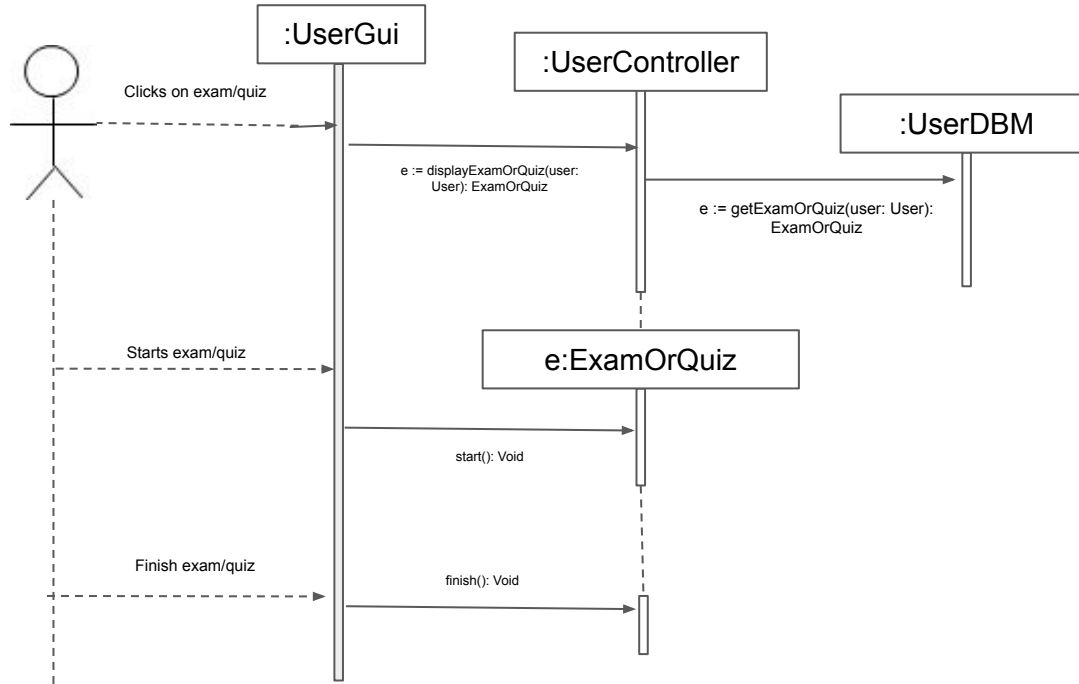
:UserGui

:UserController

:UserDBM

Clicks on exam/quiz

e := displayExamOrQuiz(user: User): ExamOrQuiz

e := getExamOrQuiz(user: User): ExamOrQuiz

e:ExamOrQuiz

Starts exam/quiz

start(): Void

Finish exam/quiz

finish(): Void